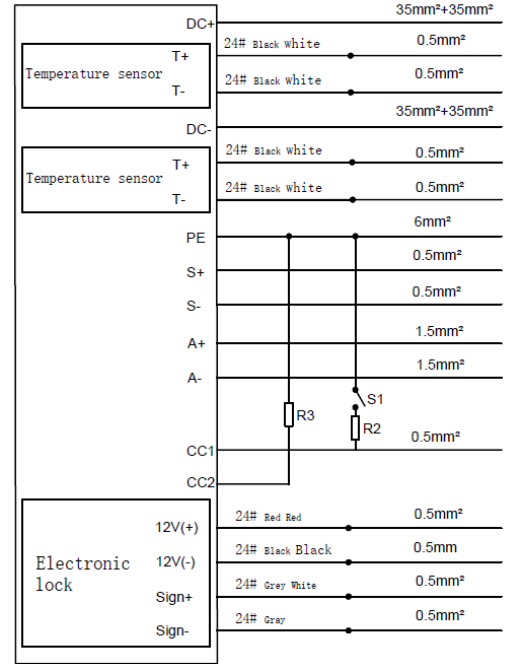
DC+
35mm²+35mm²
Temperature sensor
T+
24# Black White
0.5mm²
T-
24# Black White
0.5mm²
DC-
35mm²+35mm²
Temperature sensor
T+
24# Black White
0.5mm²
T-
24# Black White
0.5mm²
PE
6mm²
S+
0.5mm²
S-
0.5mm²
A+
1.5mm²
A-
1.5mm²
S1
R3
R2
CC1
0.5mm²
CC2
Electronic lock
12V(+)
24# Red Red
0.5mm²
12V(-)
24# Black Black
0.5mm
Sign+
24# Grey White
0.5mm²
Sign-
24# Gray
0.5mm²